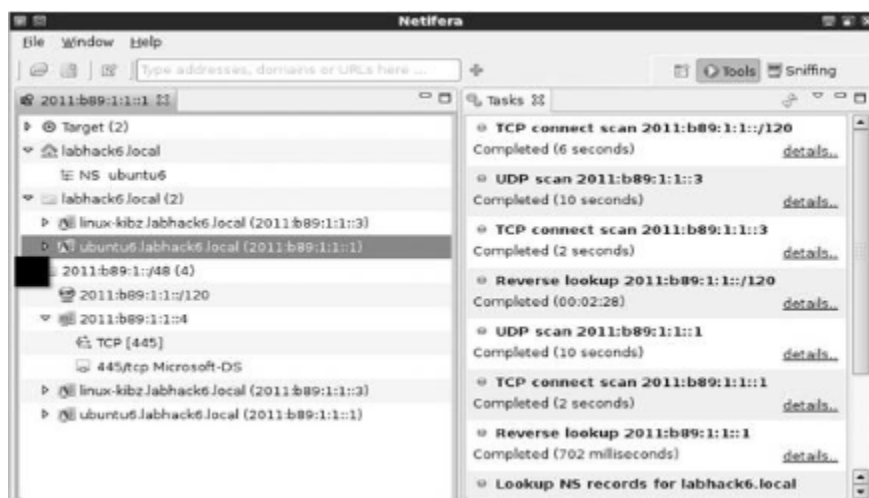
Netifera

File Window Help

Type addresses, domains or URLs here ...

Tools Sniffing

2011:b89:1:1::1

Target (2)
labhack6.local
NS ubuntu6
labhack6.local (2)
linux-kibz.labhack6.local (2011:b89:1:1::3)
ubuntu6.labhack6.local (2011:b89:1:1::1)
2011:b89:1::/48 (4)
2011:b89:1:1::/120
2011:b89:1:1::4
TCP [445]
445/tcp Microsoft-DS
linux-kibz.labhack6.local (2011:b89:1:1::3)
ubuntu6.labhack6.local (2011:b89:1:1::1)

Tasks

TCP connect scan 2011:b89:1:1::/120
Completed (6 seconds) details...

UDP scan 2011:b89:1:1::3
Completed (10 seconds) details...

TCP connect scan 2011:b89:1:1::3
Completed (2 seconds) details...

Reverse lookup 2011:b89:1:1::/120
Completed (00:02:28) details...

UDP scan 2011:b89:1:1::1
Completed (10 seconds) details...

TCP connect scan 2011:b89:1:1::1
Completed (2 seconds) details...

Reverse lookup 2011:b89:1:1::1
Completed (702 milliseconds) details...

Lookup NS records for labhack6.local